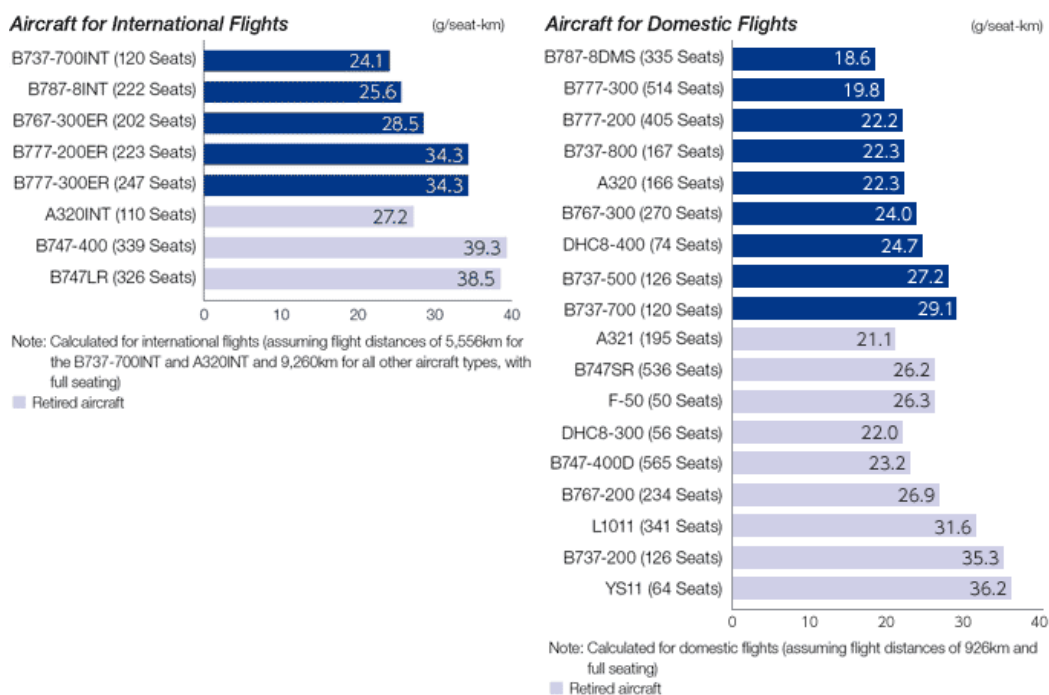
Aircraft for International Flights (g/seat-km)

B737-700INT (120 Seats) 24.1
B787-8INT (222 Seats) 25.6
B767-300ER (202 Seats) 28.5
B777-200ER (223 Seats) 34.3
B777-300ER (247 Seats) 34.3
A320INT (110 Seats) 27.2
B747-400 (339 Seats) 39.3
B747LR (326 Seats) 38.5

0 10 20 30 40

Note: Calculated for international flights (assuming flight distances of 5,556km for the B737-700INT and A320INT and 9,260km for all other aircraft types, with full seating)
Retired aircraft

Aircraft for Domestic Flights (g/seat-km)

B787-8DMS (335 Seats) 18.6
B777-300 (514 Seats) 19.8
B777-200 (405 Seats) 22.2
B737-800 (167 Seats) 22.3
A320 (166 Seats) 22.3
B767-300 (270 Seats) 24.0
DHC8-400 (74 Seats) 24.7
B737-500 (126 Seats) 27.2
B737-700 (120 Seats) 29.1
A321 (195 Seats) 21.1
B747SR (536 Seats) 26.2
F-50 (50 Seats) 26.3
DHC8-300 (56 Seats) 22.0
B747-400D (565 Seats) 23.2
B767-200 (234 Seats) 26.9
L1011 (341 Seats) 31.6
B737-200 (126 Seats) 35.3
YS11 (64 Seats) 36.2

0 10 20 30 40

Note: Calculated for domestic flights (assuming flight distances of 926km and full seating)
Retired aircraft